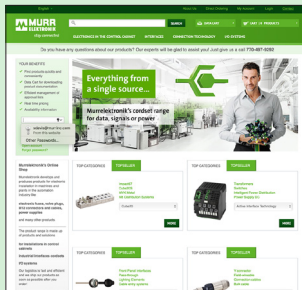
MURR ELEKTRONIK
SEARCH
Do you have any questions about our products? Our experts will be glad to assist you! Just give us a call 770-497-9393
ELECTRONICS IN THE CONTROL CABINET
INTERFACES
CONNECTION TECHNOLOGY
I/O SYSTEMS
YOUR BENEFITS
Everything from a single source...
Murrelektronik's cordset range for data, signals or power
Murrelektronik's Online Shop
TOP CATEGORIES
TOPSELLER
MORE
TOP CATEGORIES
TOPSELLER
MORE
TOP CATEGORIES
TOPSELLER
TOP CATEGORIES
TOPSELLER